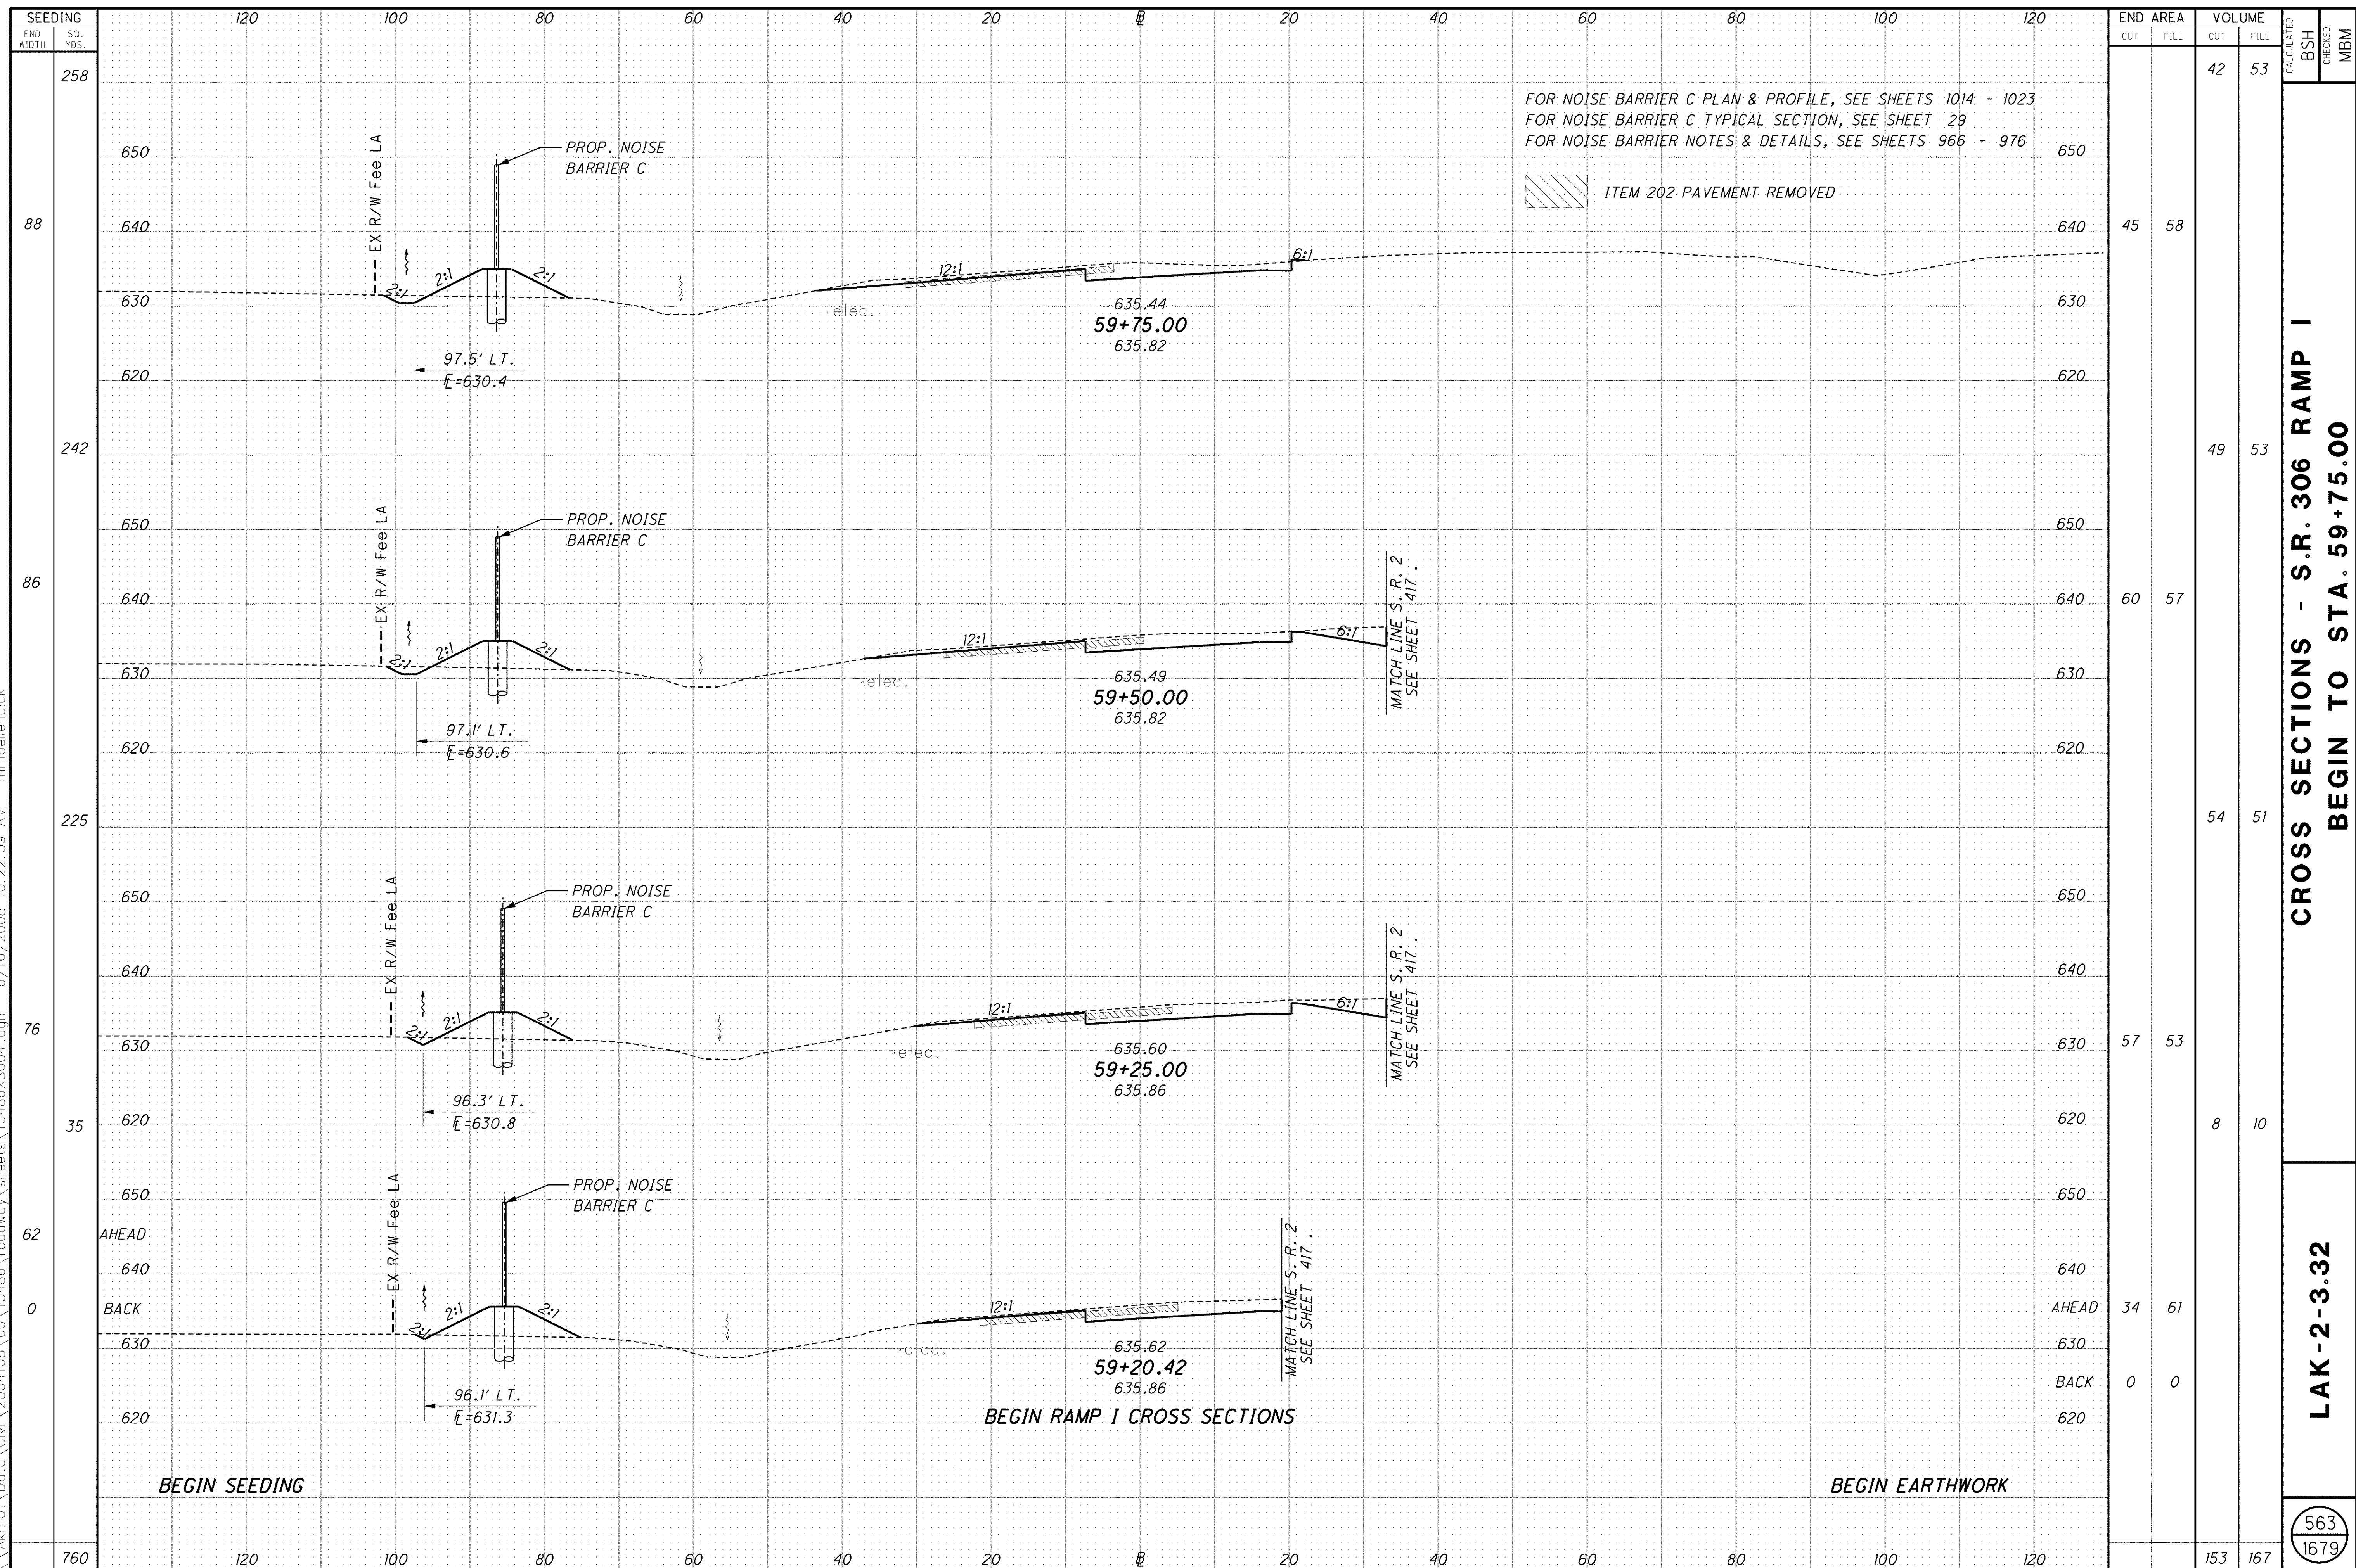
SEEDING
END WIDTH | SQ. YDS.

120 100 80 60 40 20 ℄ 20 40 60 80 100 120

END AREA
CUT | FILL

VOLUME
CUT | FILL

CALCULATED BSH
CHECKED MBM

258
42 53

FOR NOISE BARRIER C PLAN & PROFILE, SEE SHEETS 1014 - 1023
FOR NOISE BARRIER C TYPICAL SECTION, SEE SHEET 29
FOR NOISE BARRIER NOTES & DETAILS, SEE SHEETS 966 - 976

ITEM 202 PAVEMENT REMOVED

650
PROP. NOISE BARRIER C
EX R/W Fee LA
88
640
45 58
2:1 2:1 2:1 12:1 6:1
630
elec.
635.44
59+75.00
635.82
97.5' LT.
℄=630.4
620

242
49 53

650
PROP. NOISE BARRIER C
EX R/W Fee LA
86
640
60 57
2:1 2:1 2:1 12:1 6:1
MATCH LINE S.R. 2 SEE SHEET 417.
630
elec.
635.49
59+50.00
635.82
97.1' LT.
℄=630.6
620

225
54 51

650
PROP. NOISE BARRIER C
EX R/W Fee LA
640
2:1 2:1 2:1 12:1 6:1
MATCH LINE S.R. 2 SEE SHEET 417.
76
630
57 53
elec.
635.60
59+25.00
635.86
96.3' LT.
℄=630.8
35
620
8 10

650
PROP. NOISE BARRIER C
EX R/W Fee LA
62
AHEAD
640
0
BACK
2:1 2:1 2:1 12:1
MATCH LINE S.R. 2 SEE SHEET 417.
AHEAD 34 61
630
elec.
635.62
59+20.42
635.86
BACK 0 0
96.1' LT.
℄=631.3
620
BEGIN RAMP I CROSS SECTIONS

BEGIN SEEDING
BEGIN EARTHWORK

760
153 167

CROSS SECTIONS - S.R. 306 RAMP I
BEGIN TO STA. 59+75.00

LAK-2-3.32

563
1679